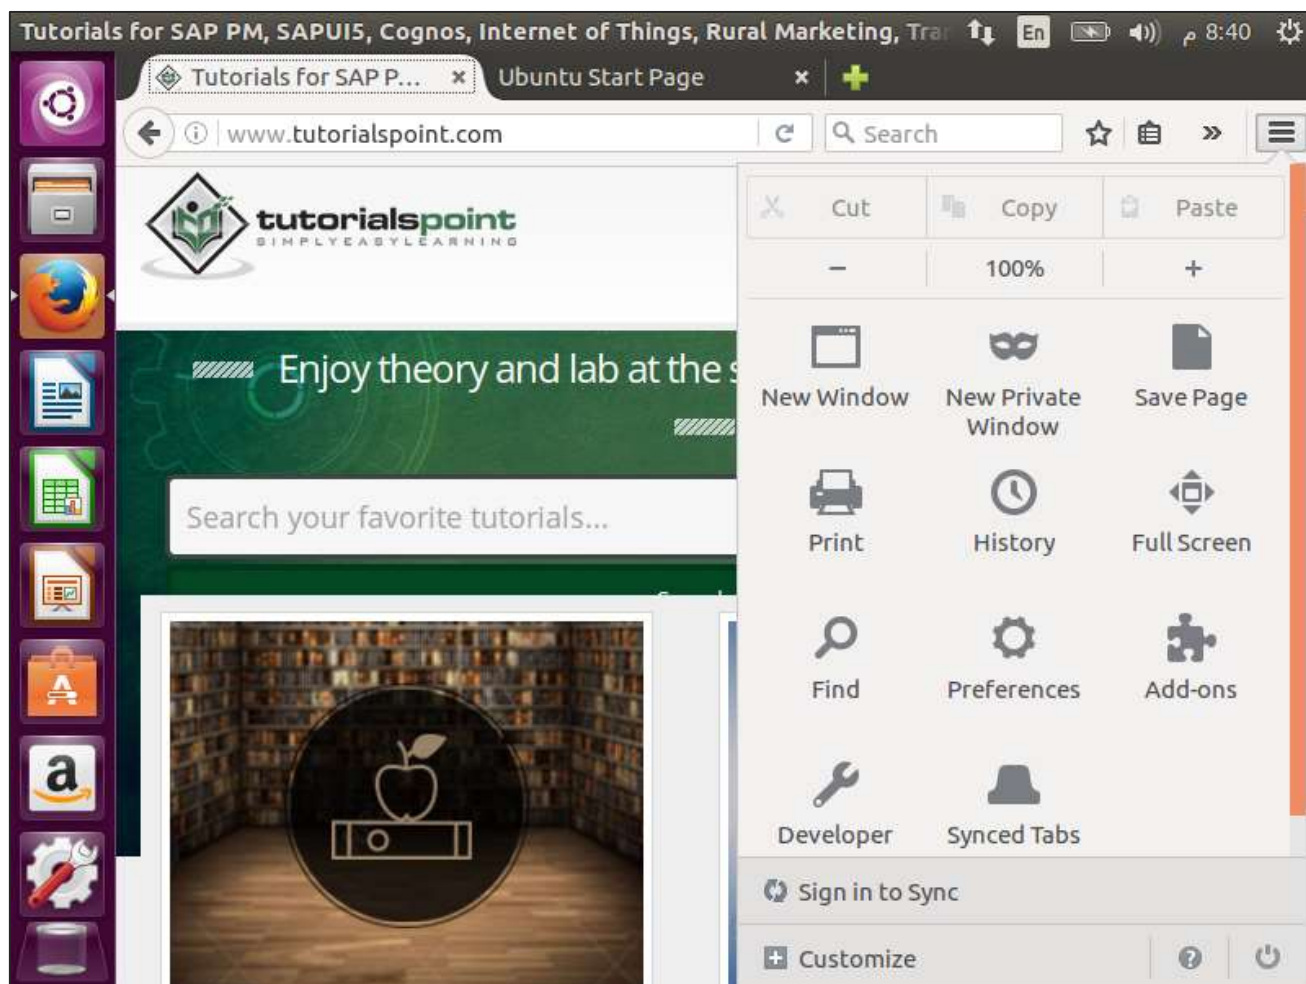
Tutorials for SAP PM, SAPUI5, Cognos, Internet of Things, Rural Marketing, Trar En 8:40

Tutorials for SAP P... ×
Ubuntu Start Page ×

www.tutorialspoint.com
Search

tutorialspoint
SIMPLYEASYLEARNING

Enjoy theory and lab at the s

Search your favorite tutorials...

Cut Copy Paste
– 100% +
New Window
New Private Window
Save Page
Print
History
Full Screen
Find
Preferences
Add-ons
Developer
Synced Tabs
Sign in to Sync
Customize